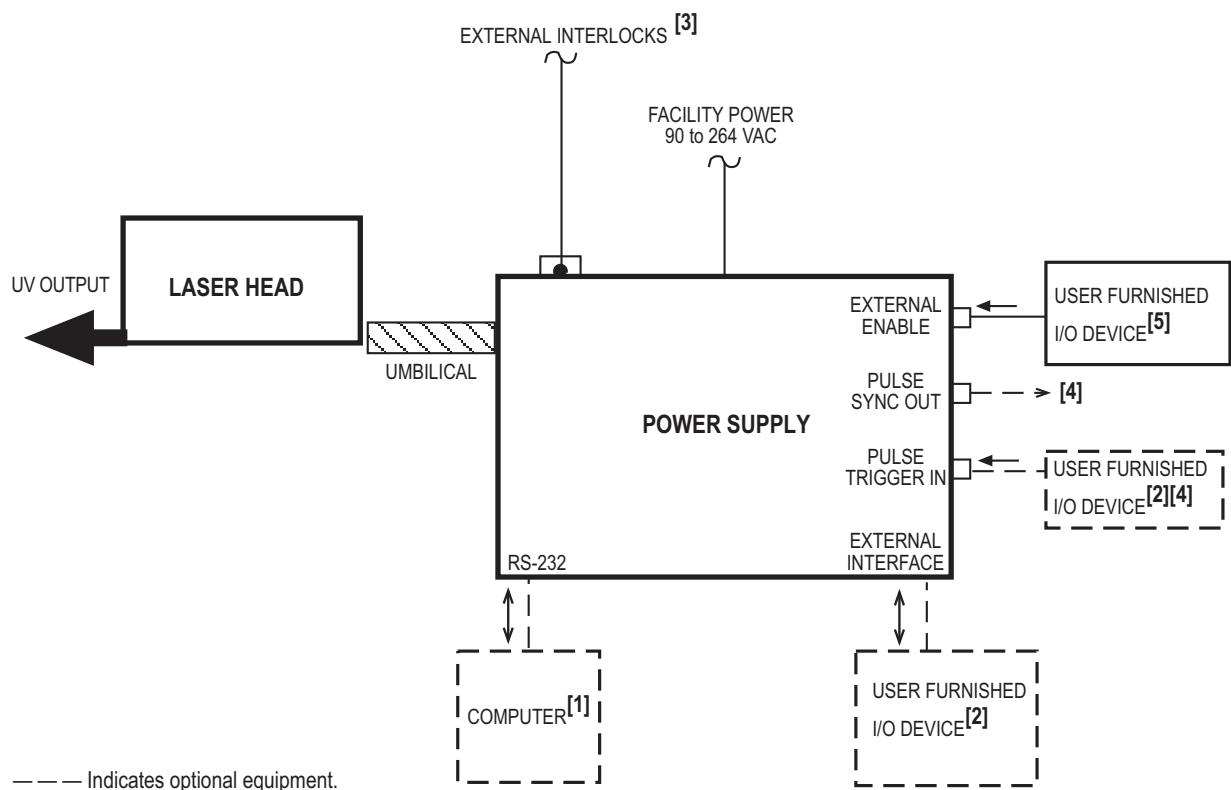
EXTERNAL INTERLOCKS [3]

FACILITY POWER
90 to 264 VAC

UV OUTPUT

LASER HEAD

UMBILICAL

POWER SUPPLY

EXTERNAL
ENABLE

USER FURNISHED
I/O DEVICE[5]

PULSE
SYNC OUT

[4]

PULSE
TRIGGER IN

USER FURNISHED
I/O DEVICE[2][4]

RS-232

EXTERNAL
INTERFACE

COMPUTER[1]

USER FURNISHED
I/O DEVICE[2]

— — — Indicates optional equipment.